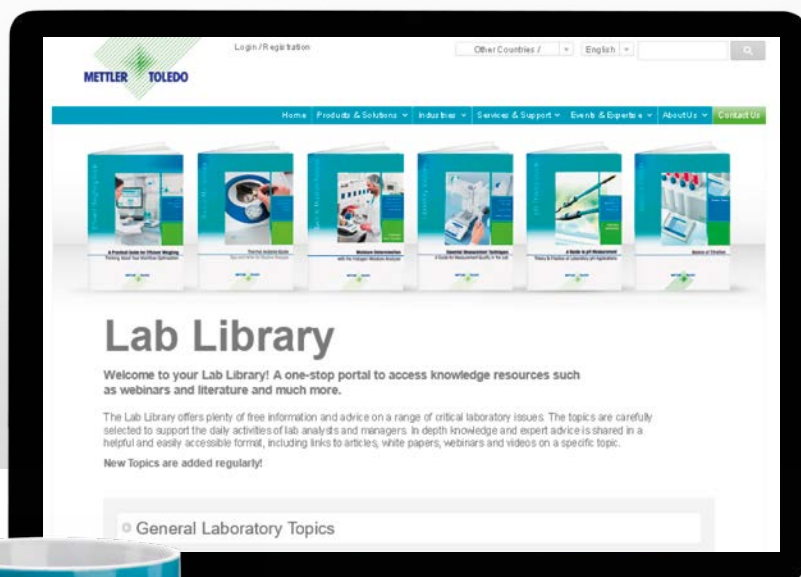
METTLER TOLEDO

Login / Registration

Other Countries / English

Home Products & Solutions Industries Services & Support Events & Expertise About Us Contact Us

A Practical Guide for Efficient Weighing

Practical Analysis Guide

Moisture Determination

Essential Measurement Techniques

A Guide to pH Measurement

Basics of Titration

Lab Library

Welcome to your Lab Library! A one-stop portal to access knowledge resources such as webinars and literature and much more.

The Lab Library offers plenty of free information and advice on a range of critical laboratory issues. The topics are carefully selected to support the daily activities of lab analysts and managers. In depth knowledge and expert advice is shared in a helpful and easily accessible format, including links to articles, white papers, webinars and videos on a specific topic.

New Topics are added regularly!

General Laboratory Topics